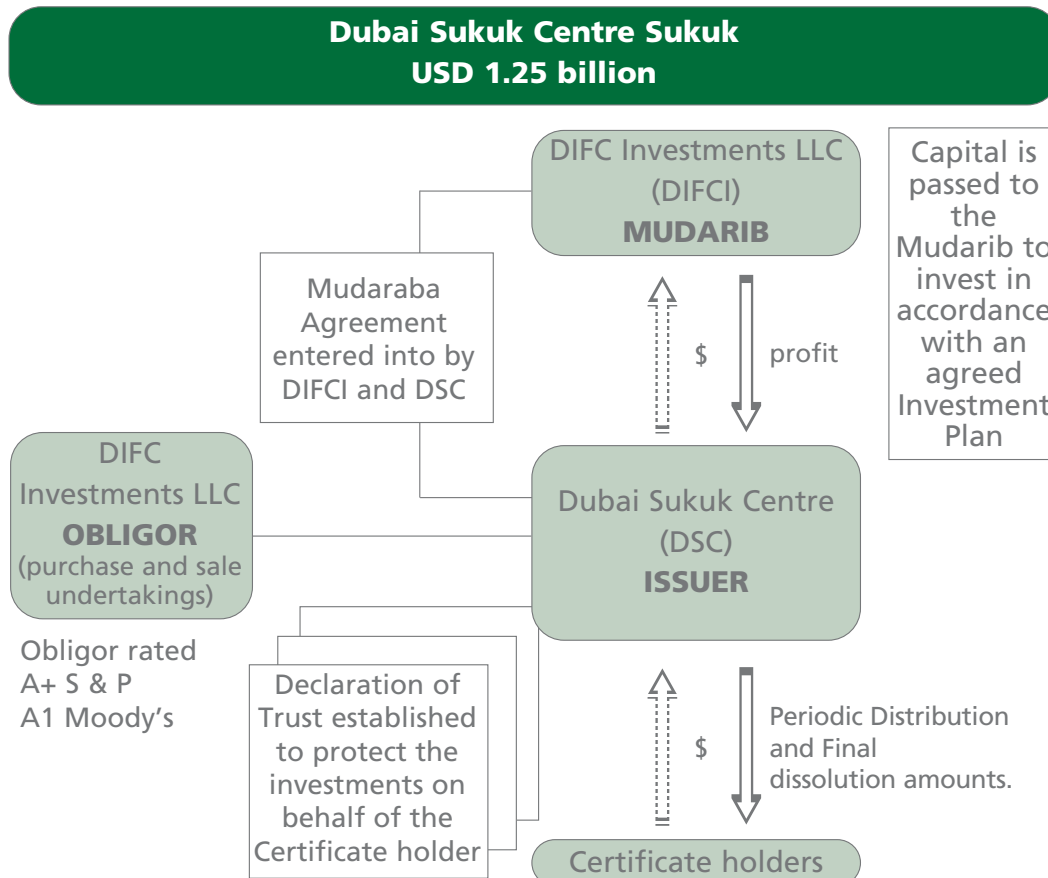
Dubai Sukuk Centre Sukuk
USD 1.25 billion

DIFC Investments LLC (DIFCI) MUDARIB

Capital is passed to the Mudarib to invest in accordance with an agreed Investment Plan

Mudaraba Agreement entered into by DIFCI and DSC

$

profit

DIFC Investments LLC OBLIGOR (purchase and sale undertakings)

Dubai Sukuk Centre (DSC) ISSUER

Obligor rated A+ S & P A1 Moody's

Declaration of Trust established to protect the investments on behalf of the Certificate holder

$

Periodic Distribution and Final dissolution amounts.

Certificate holders